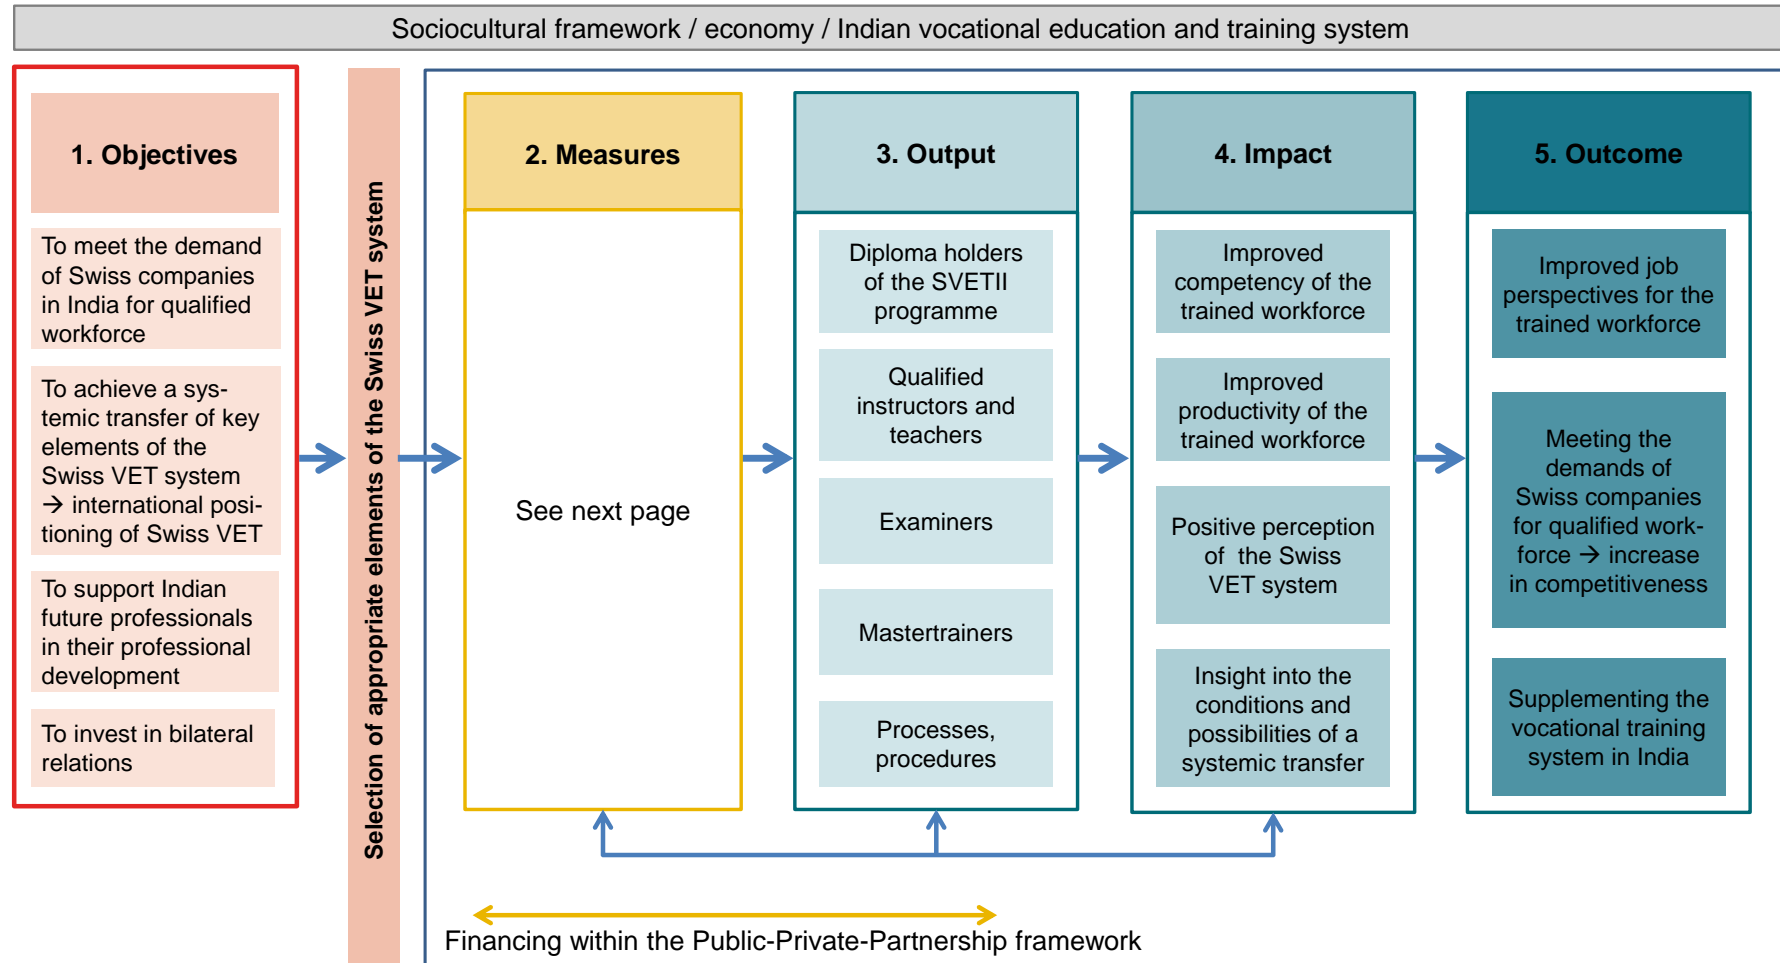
Sociocultural framework / economy / Indian vocational education and training system

1. Objectives

To meet the demand of Swiss companies in India for qualified workforce

To achieve a systemic transfer of key elements of the Swiss VET system → international positioning of Swiss VET

To support Indian future professionals in their professional development

To invest in bilateral relations

Selection of appropriate elements of the Swiss VET system

2. Measures

See next page

3. Output

Diploma holders of the SVETII programme

Qualified instructors and teachers

Examiners

Mastertrainers

Processes, procedures

4. Impact

Improved competency of the trained workforce

Improved productivity of the trained workforce

Positive perception of the Swiss VET system

Insight into the conditions and possibilities of a systemic transfer

5. Outcome

Improved job perspectives for the trained workforce

Meeting the demands of Swiss companies for qualified workforce → increase in competitiveness

Supplementing the vocational training system in India

Financing within the Public-Private-Partnership framework